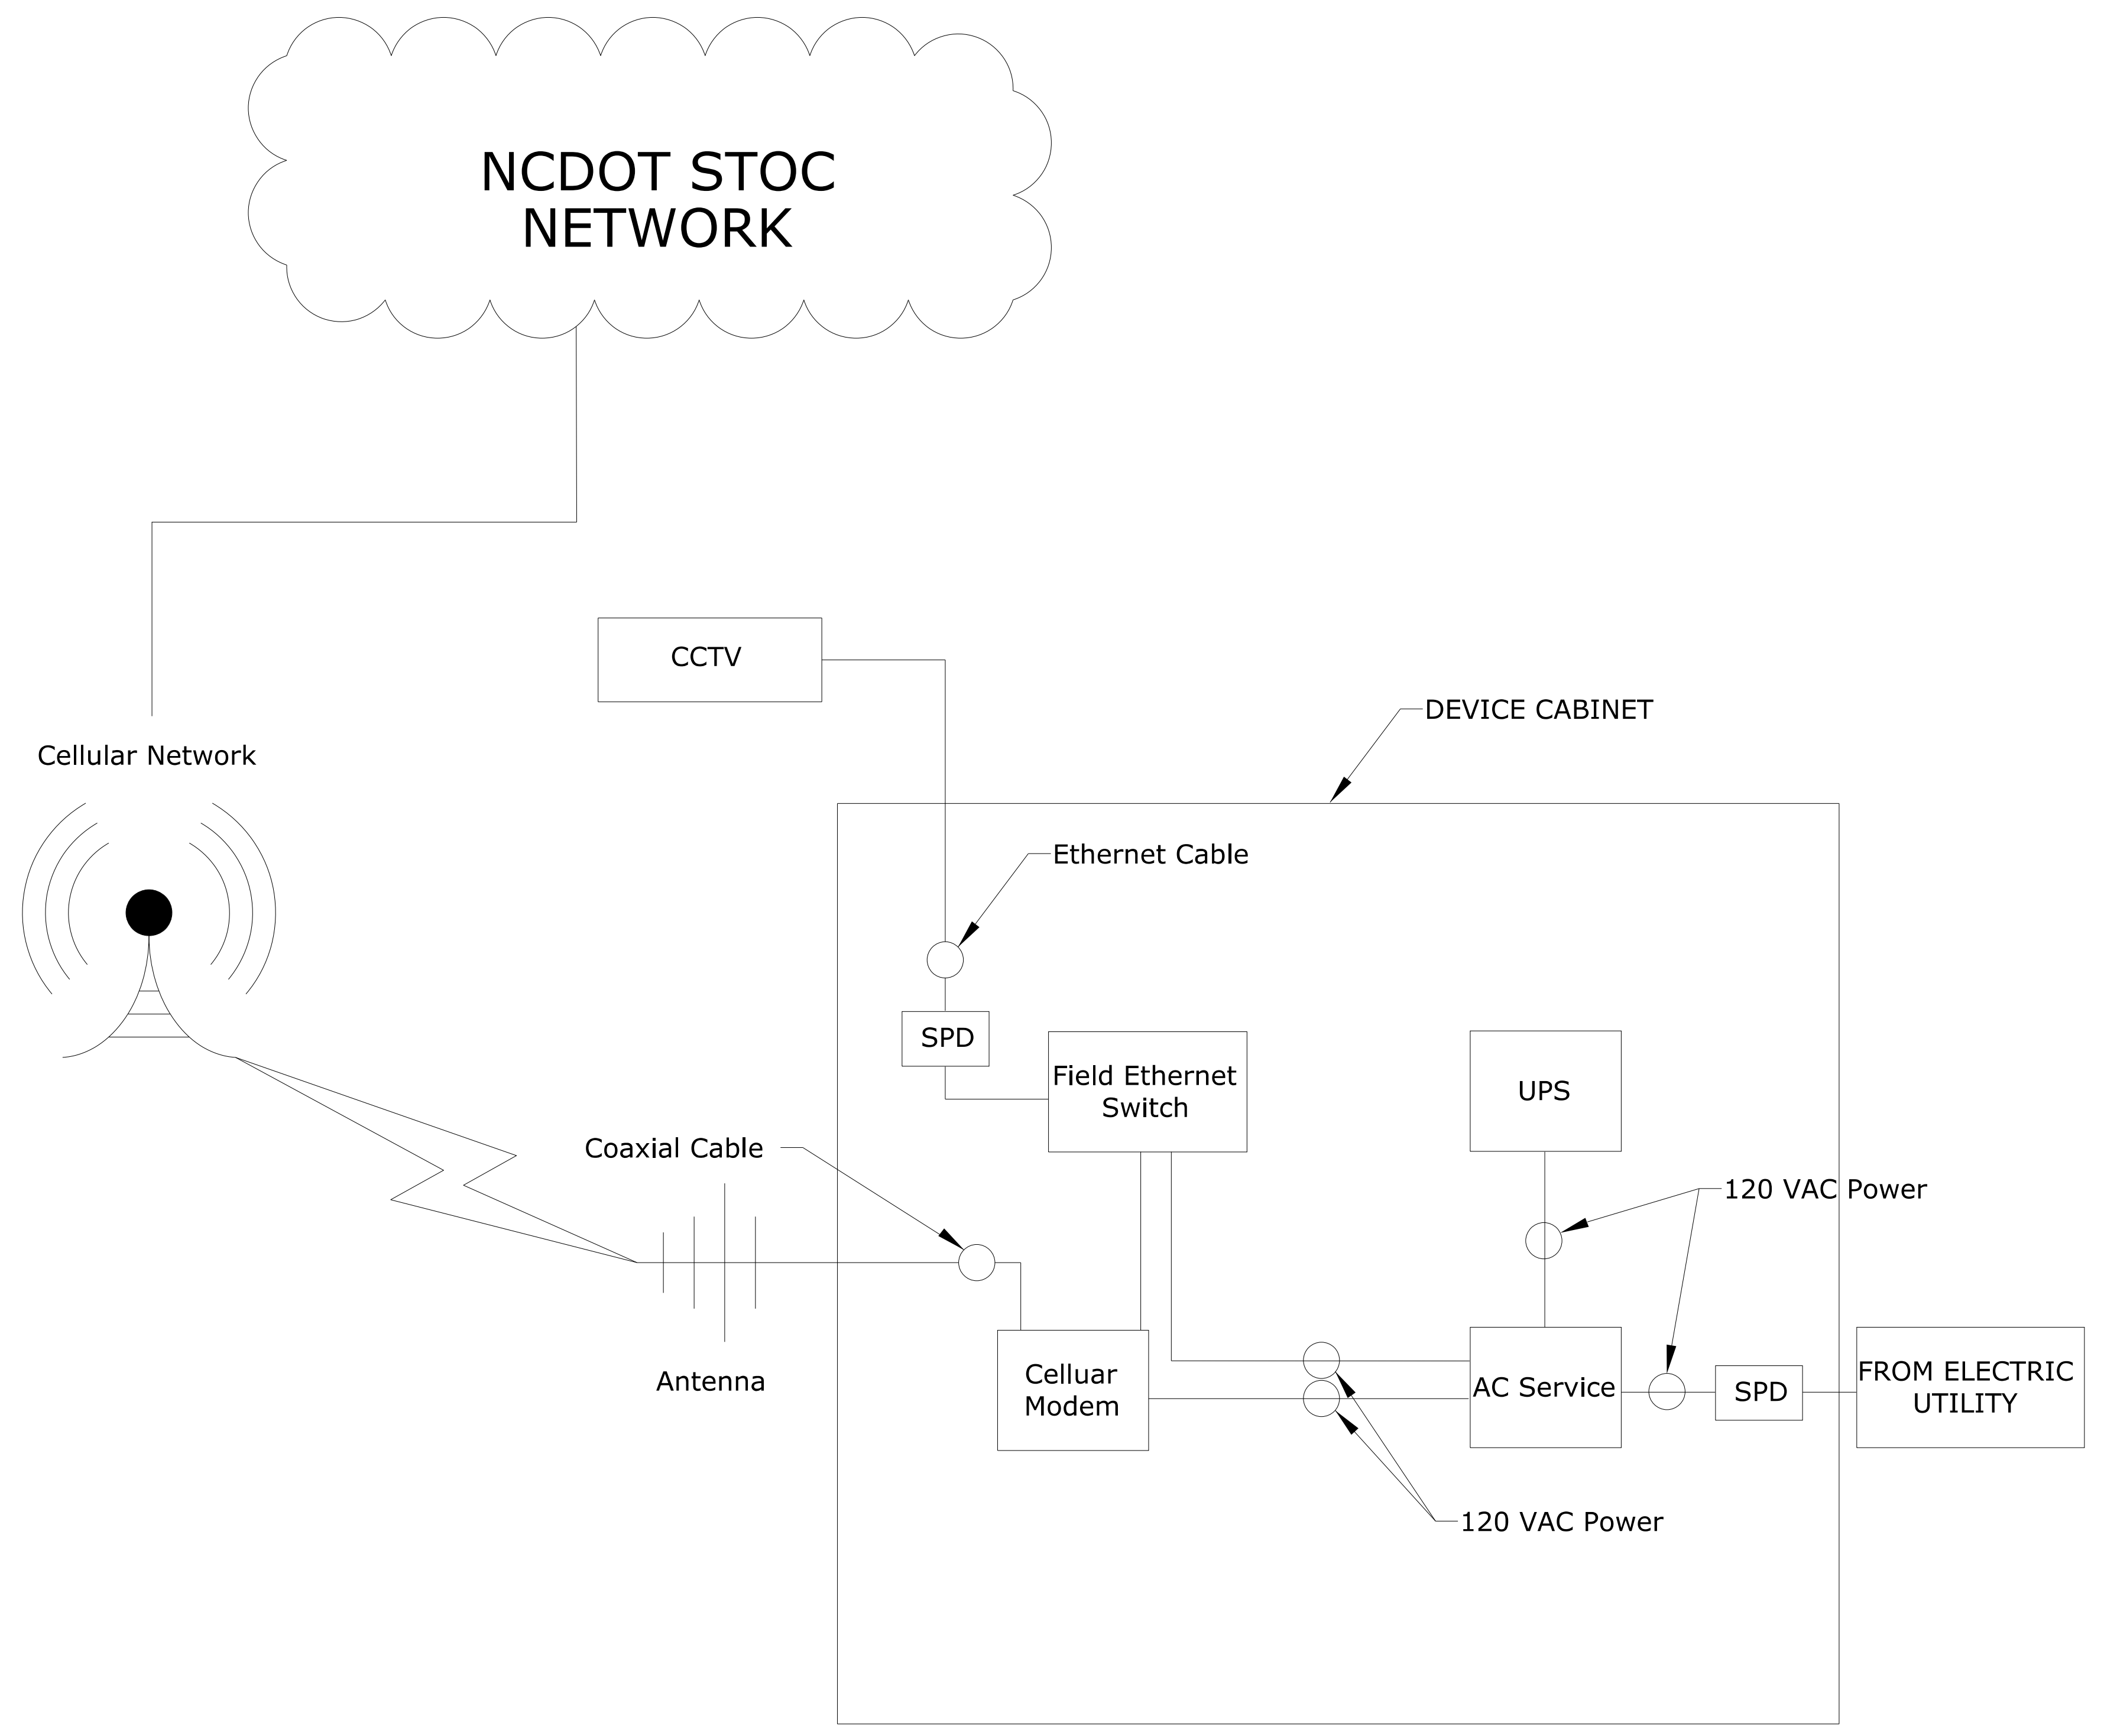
NCDOT STOC NETWORK

CCTV

DEVICE CABINET

Cellular Network

Ethernet Cable

SPD

Field Ethernet Switch

UPS

Coaxial Cable

120 VAC Power

Antenna

Celluar Modem

AC Service

SPD

FROM ELECTRIC UTILITY

120 VAC Power